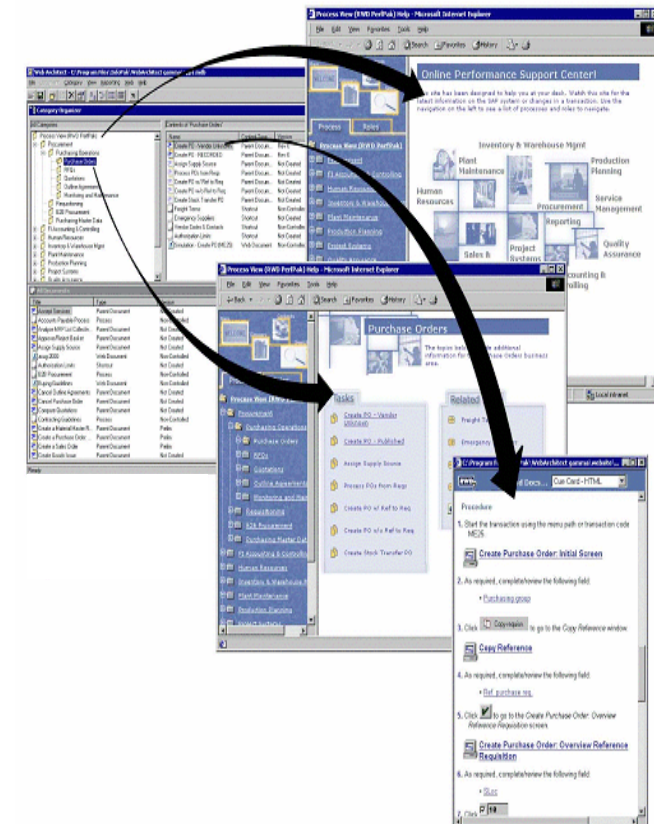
Process View (RWD PerfPak) Help - Microsoft Internet Explorer

File Edit View Favorites Tools Help

Back Search Favorites History

Online Performance Support Center!

This site has been designed to help you at your desk. Watch this site for the latest information on the SAP system or changes in a transaction. Use the navigation on the left to see a list of processes and roles to navigate.

Process Roles

Process View (RWD PerfPak)

Inventory & Warehouse Mgmt

Plant Maintenance

Production Planning

Human Resources

Procurement

Service Management

Reporting

Sales &

Project Systems

Quality Assurance

Accounting & Controlling

Local intranet

Web Architect - C:\Program Files\InfoPak\WebArchitect\gammal.web

Category Organizer

All Categories

Process View (RWD PerfPak)

Procurement

Purchasing Operations

Purchase Orders

RFQs

Quotations

Outline Agreements

Monitoring and Maintenance

Requisitioning

B2B Procurement

Purchasing Master Data

FI Accounting & Controlling

Human Resources

Inventory & Warehouse Mgmt

Plant Maintenance

Production Planning

Project Systems

Contents of Purchase Orders

| Name | Content Type | Version |
|---|---|---|
| Create PO - Vendor Unknown | Parent Document | Rev 6 |
| Create PO - RECORDS | Parent Document | Rev 6 |
| Assign Supply Source | Parent Document | Not Created |
| Process POs from Reqs | Parent Document | Not Created |
| Create PO w/ Ref to Req | Parent Document | Not Created |
| Create PO w/o Ref to Req | Parent Document | Not Created |
| Create Stock Transfer PO | Parent Document | Not Created |
| Freight Terms | Shortcut | Not Controlled |
| Emergency Supplies | Shortcut | Not Controlled |
| Vendor Codes & Contacts | Shortcut | Not Controlled |
| Authorization Limits | Shortcut | Not Controlled |
| Simulation - Create PO (ME21) | Web Document | Not Controlled |

All Documents

| Title | Type | Version |
|---|---|---|
| Accept Services | Parent Document | Not Created |
| Account Payable Process | Process | Not Controlled |
| Analyze MRP List Collection | Parent Document | Not Created |
| Approve/Reject Bank | Parent Document | Not Created |
| Assign Supply Source | Parent Document | Not Created |
| Aug 2000 | Web Document | Not Controlled |
| Authorization Limits | Shortcut | Not Controlled |
| B2B Procurement | Process | Not Controlled |
| Buying Guidelines | Web Document | Not Controlled |
| Cancel Outline Agreements | Parent Document | Not Created |
| Cancel Purchase Order | Parent Document | Not Created |
| Compare Quotations | Parent Document | Not Created |
| Contracting Guidelines | Process | Not Controlled |
| Create a Material House R... | Parent Document | Prelim |
| Create a Purchase Order | Parent Document | Prelim |
| Create a Sales Order | Parent Document | Prelim |
| Create Goods Issue | Parent Document | Not Created |

Ready

Process View (RWD PerfPak) Help - Microsoft Internet Explorer

File Edit View Favorites Tools Help

Back Search Favorites History

Purchase Orders

The topics below provide additional information for the Purchase Orders business area.

Process View (RWD PerfPak)

Procurement

Purchasing Operations

Purchase Orders

RFQs

Quotations

Outline Agreements

Monitoring and Maintenance

Requisitioning

B2B Procurement

Purchasing Master Data

FI Accounting & Controlling

Human Resources

Inventory & Warehouse M...

Plant Maintenance

Production Planning

Tasks

Create PO - Vendor Unknown

Create PO - Published

Assign Supply Source

Process POs from Reqs

Create PO w/ Ref to Req

Create PO w/o Ref to Req

Create Stock Transfer PO

Related

Freight T...

Emergency...

C:\Program Files\InfoPak\WebArchitect\gammal.website\...

Cue Card - HTML

Procedure

1. Start the transaction using the menu path or transaction code ME25

Create Purchase Order: Initial Screen

2. As required, complete/review the following field

• Purchasing group

3. Click Copy requisn. to go to the Copy Reference window

Copy Reference

4. As required, complete/review the following field

• Ref. purchase req.

5. Click to go to the Create Purchase Order: Overview Reference Requisition screen.

Create Purchase Order: Overview Reference Requisition

6. As required, complete/review the following field

• Plant

7. Click